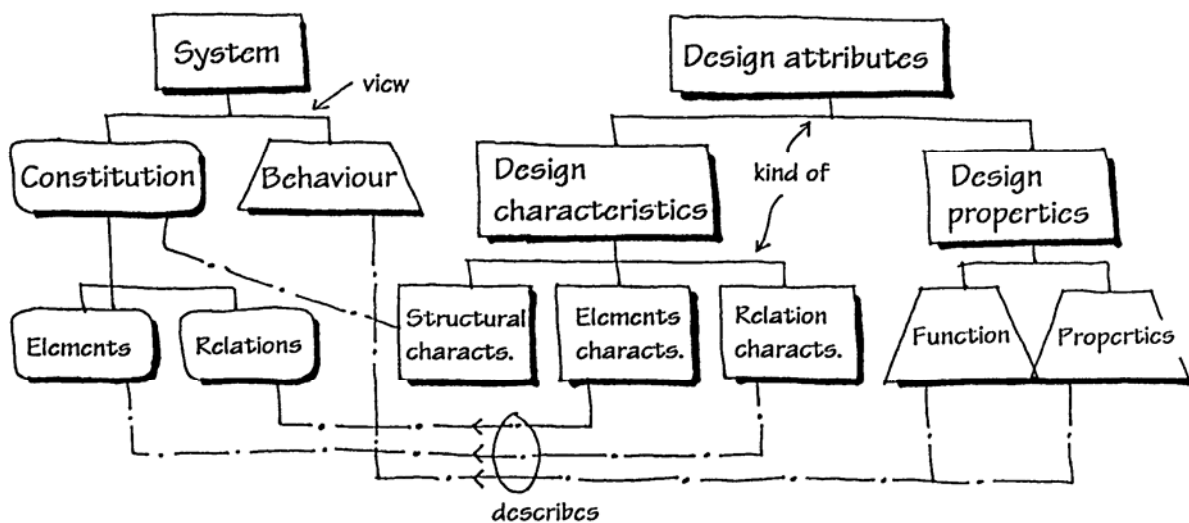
System

view

Design attributes

Constitution

Behaviour

kind of

Design characteristics

Design properties

Elements

Relations

Structural characts.

Elements characts.

Relation characts.

Function

Properties

describes